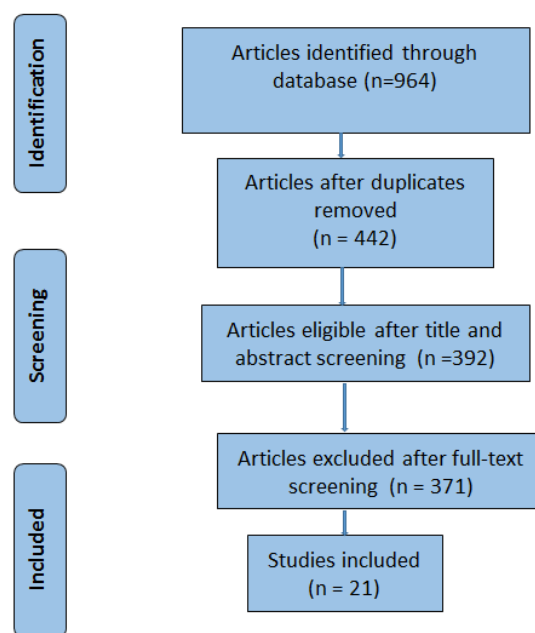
Identification

Screening

Included

Articles identified through database (n=964)

Articles after duplicates removed (n = 442)

Articles eligible after title and abstract screening (n =392)

Articles excluded after full-text screening (n = 371)

Studies included (n = 21)